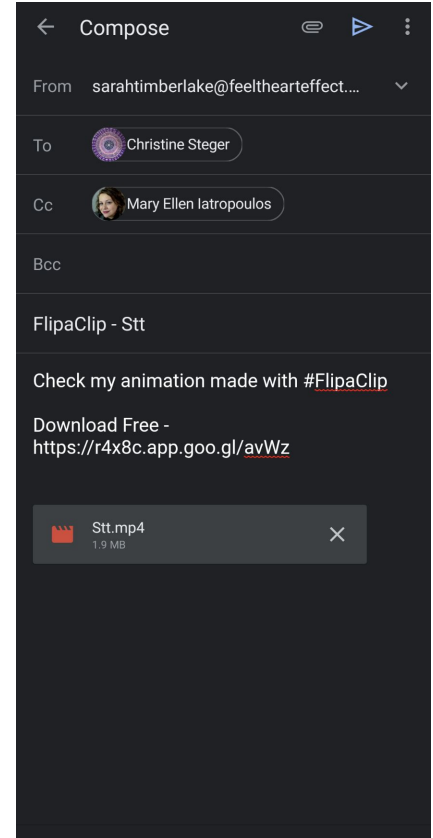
Compose

From sarahtimberlake@feeltheartteffect....

To Christine Steger

Cc Mary Ellen Iatropoulos

Bcc

FlipaClip - Stt

Check my animation made with #FlipaClip

Download Free - https://r4x8c.app.goo.gl/avWz

Stt.mp4
1.9 MB